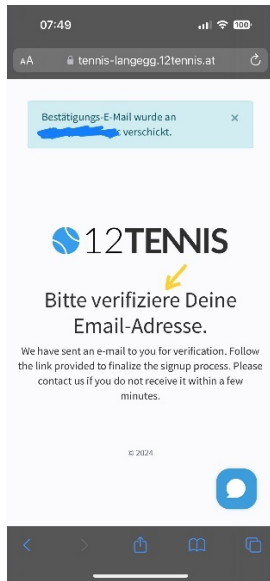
07:49

100

AA tennis-langegg.12tennis.at

Bestätigungs-E-Mail wurde an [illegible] verschickt.

×

12TENNIS

Bitte verifiziere Deine Email-Adresse.

We have sent an e-mail to you for verification. Follow the link provided to finalize the signup process. Please contact us if you do not receive it within a few minutes.

© 2024